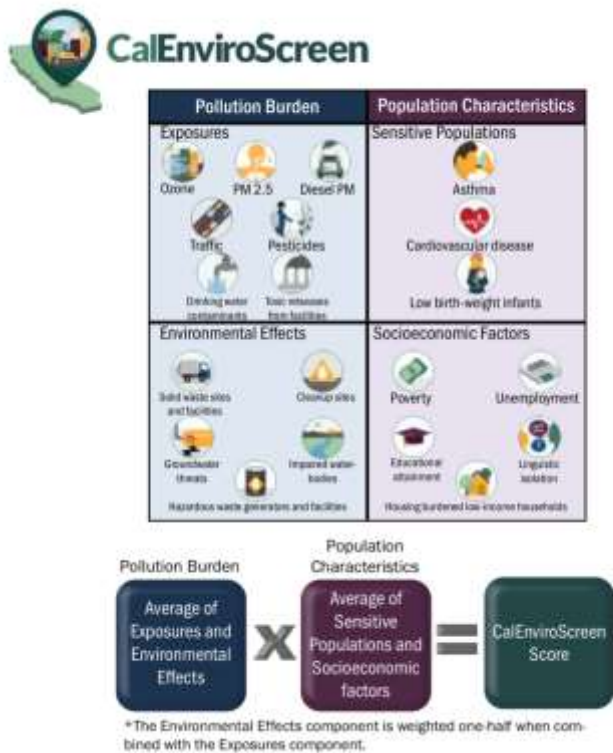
CalEnviroScreen

| Pollution Burden | Population Characteristics |
|---|---|
| Exposures: Ozone, PM 2.5, Diesel PM, Traffic, Pesticides, Drinking water contaminants, Toxic releases from facilities | Sensitive Populations: Asthma, Cardiovascular disease, Low birth-weight infants |
| Environmental Effects: Solid waste sites and facilities, Cleanup sites, Groundwater threats, Impaired water bodies, Hazardous waste generators and facilities | Socioeconomic Factors: Poverty, Unemployment, Educational attainment, Linguistic isolation, Housing burdened low-income households |

Pollution Burden
Average of Exposures and Environmental Effects

X

Population Characteristics
Average of Sensitive Populations and Socioeconomic factors

=

CalEnviroScreen Score

*The Environmental Effects component is weighted one-half when combined with the Exposures component.